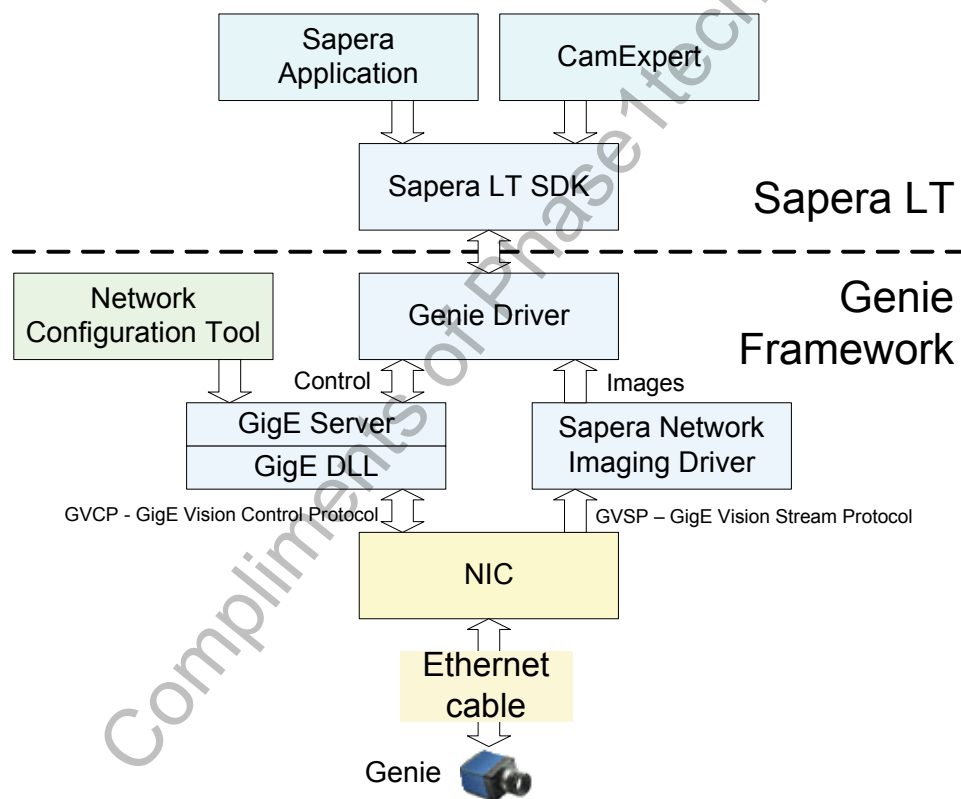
Sapera Application

CamExpert

Sapera LT SDK

Sapera LT

Network Configuration Tool

Genie Driver

Genie Framework

Control

Images

GigE Server

GigE DLL

Sapera Network Imaging Driver

GVCP - GigE Vision Control Protocol

GVSP – GigE Vision Stream Protocol

NIC

Ethernet cable

Genie

Compliments of Phase1tech